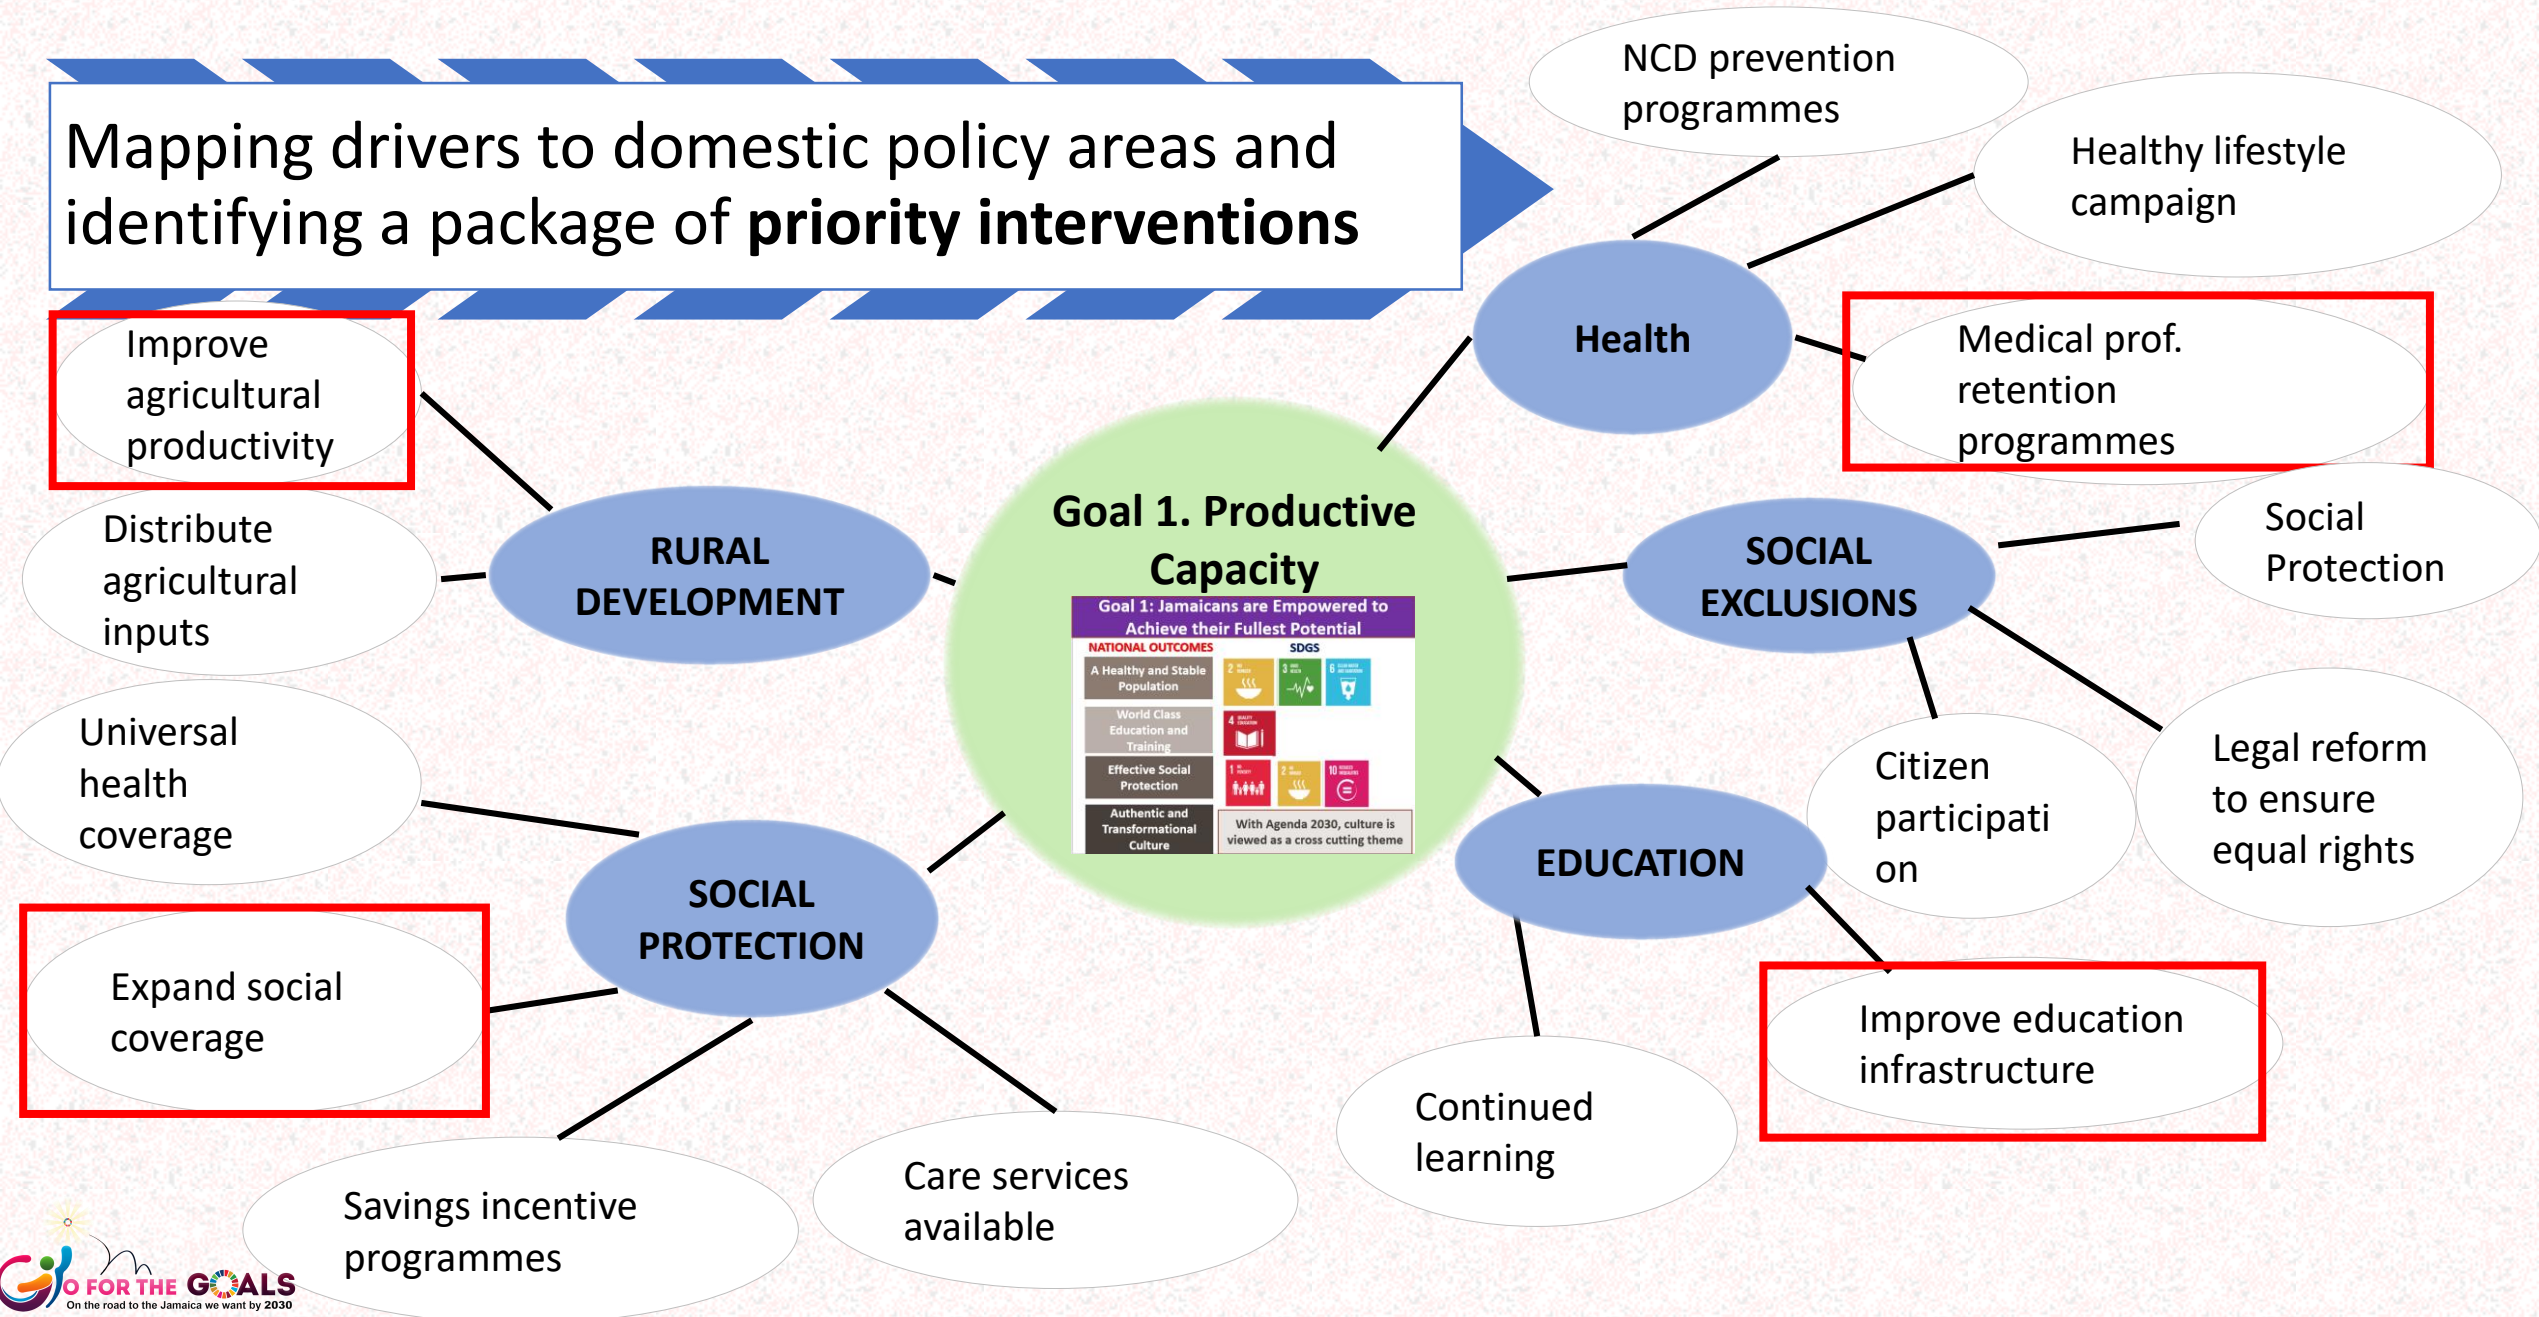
Mapping drivers to domestic policy areas and identifying a package of **priority interventions**

NCD prevention programmes

Healthy lifestyle campaign

Health

Medical prof. retention programmes

Improve agricultural productivity

Distribute agricultural inputs

RURAL DEVELOPMENT

Goal 1. Productive Capacity

Goal 1: Jamaicans are Empowered to Achieve their Fullest Potential

NATIONAL OUTCOMES

SDGS

A Healthy and Stable Population

World Class Education and Training

Effective Social Protection

Authentic and Transformational Culture

With Agenda 2030, culture is viewed as a cross cutting theme

SOCIAL EXCLUSIONS

Social Protection

Universal health coverage

Citizen participati on

Legal reform to ensure equal rights

SOCIAL PROTECTION

EDUCATION

Expand social coverage

Improve education infrastructure

Continued learning

Care services available

Savings incentive programmes

GO FOR THE GOALS
On the road to the Jamaica we want by 2030